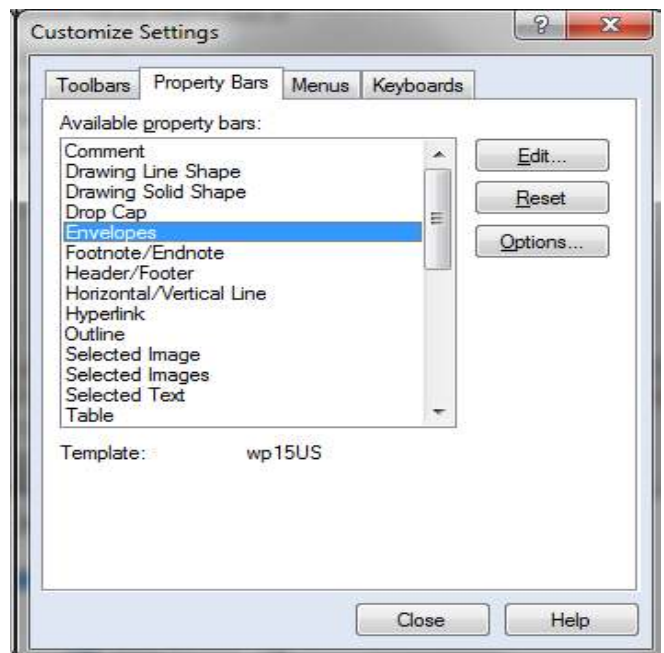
Customize Settings

?

X

Toolbars

Property Bars

Menus

Keyboards

Available property bars:

Comment
Drawing Line Shape
Drawing Solid Shape
Drop Cap
Envelopes
Footnote/Endnote
Header/Footer
Horizontal/Vertical Line
Hyperlink
Outline
Selected Image
Selected Images
Selected Text
Table

Edit...

Reset

Options...

Template: wp15US

Close

Help